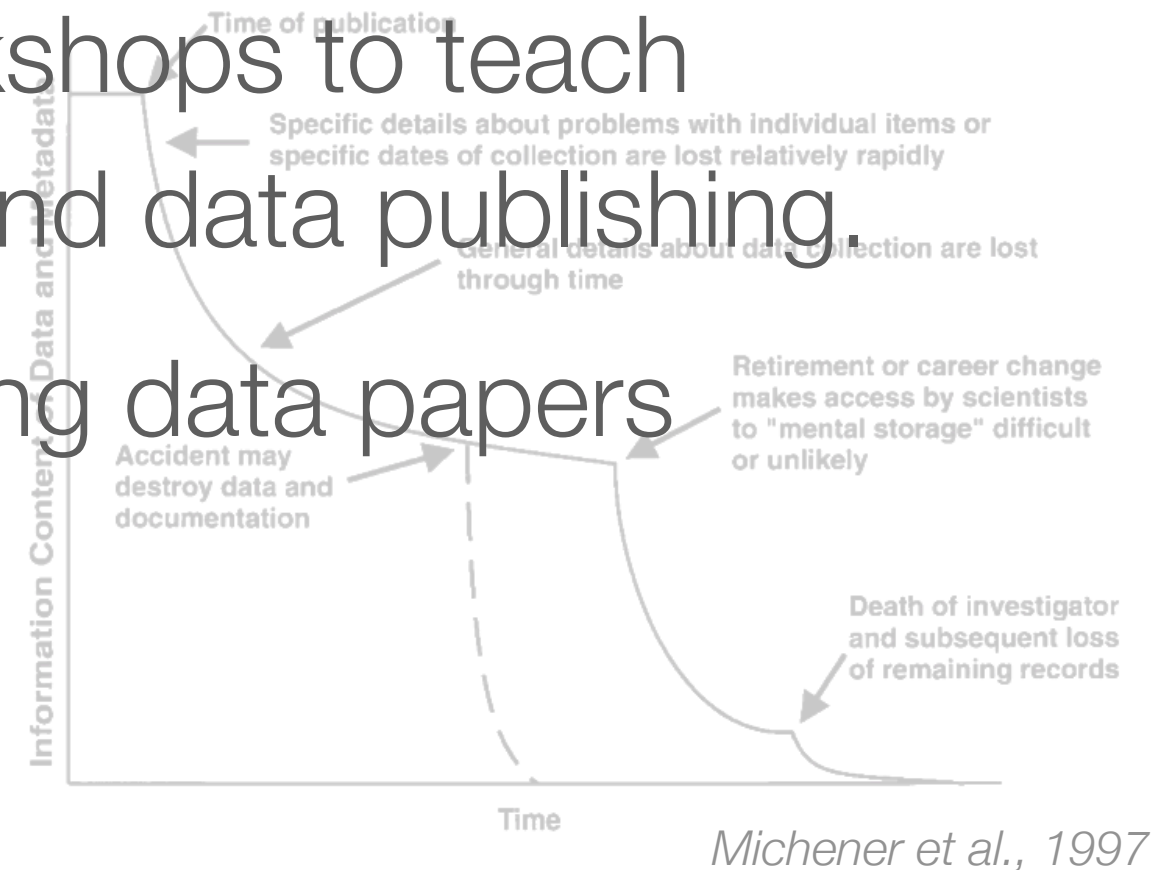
kshops to teach
nd data publishing.
ng data papers

Time of publication
Specific details about problems with individual items or specific dates of collection are lost relatively rapidly
General details about data collection are lost through time
Retirement or career change makes access by scientists to "mental storage" difficult or unlikely
Accident may destroy data and documentation
Death of investigator and subsequent loss of remaining records
Information Content of Data and Metadata
Time
Michener et al., 1997